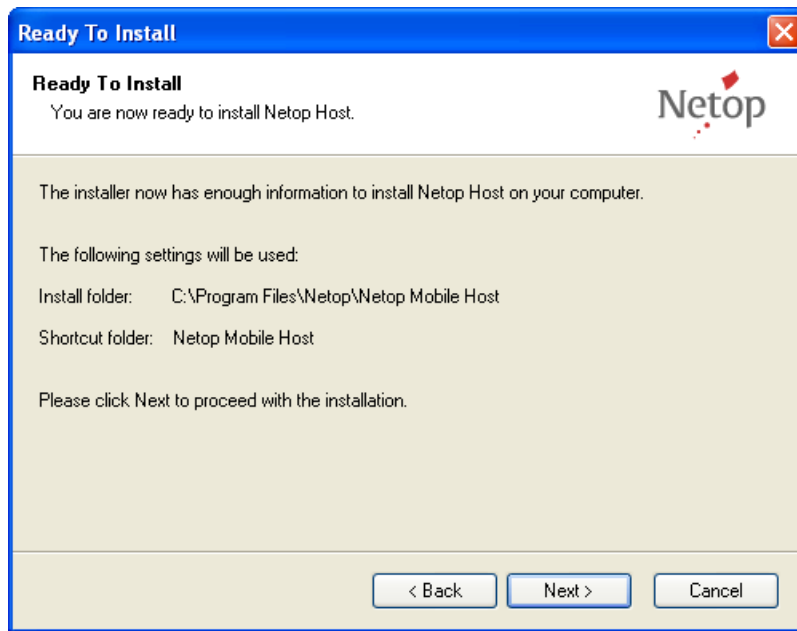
Ready To Install

Ready To Install
You are now ready to install Netop Host.

Netop

The installer now has enough information to install Netop Host on your computer.

The following settings will be used:

Install folder: C:\Program Files\Netop\Netop Mobile Host

Shortcut folder: Netop Mobile Host

Please click Next to proceed with the installation.

< Back   Next >   Cancel